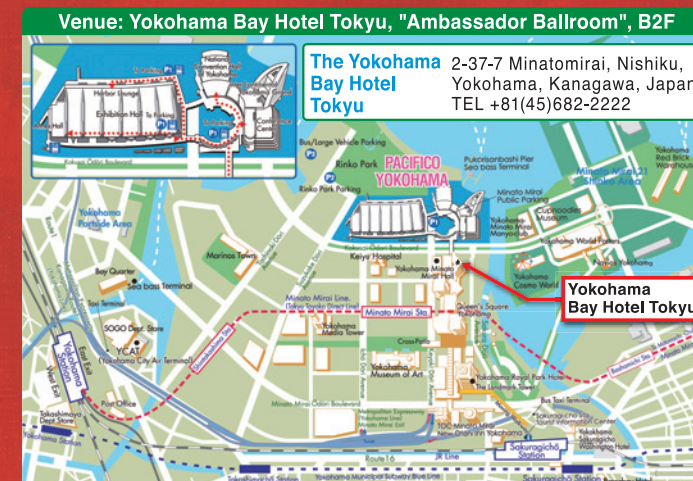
Venue: Yokohama Bay Hotel Tokyu, "Ambassador Ballroom", B2F

The Yokohama Bay Hotel Tokyu

2-37-7 Minatomirai, Nishiku, Yokohama, Kanagawa, Japan
TEL +81(45)682-2222

Harbor Lounge
Exhibition Hall
Conference Center
Kokusai Ōdōri Boulevard
Bus/Large Vehicle Parking
Rinko Park
Rinko Park Parking
PACIFICO YOKOHAMA
Pukarisanbashi Pier
Sea bass Terminal
Minato Mirai Public Parking
Cupnoodles Museum
Yokohama World Porters
Yokohama Red Brick Warehouse
Yokohama Cosmo World
Yokohama Portside Area
Bay Quarter
Sea bass Terminal
Marinos Town
Keiyu Hospital
Yokohama Minato Mirai Hall
Yokohama Bay Hotel Tokyu
Taxi Terminal
SOGO Dept. Store
YCAT
(Yokohama City Air Terminal)
Yokohama Station
East Exit
West Exit
Minato Mirai Line
Minato Mirai Sta.
Queen's Square Yokohama
Yokohama Media Tower
Cross Patio
Yokohama Museum of Art
Yokohama Royal Park Hotel
The Landmark Tower
Post Office
Takashimaya Dept. Store
Minato Mirai Ōdōri Boulevard
Sakuragichō Station
Route 16
JR Line
Yokohama Municipal Subway Blue Line
Taxi Terminal
Bus Terminal
Sakuragichō Washington Hotel